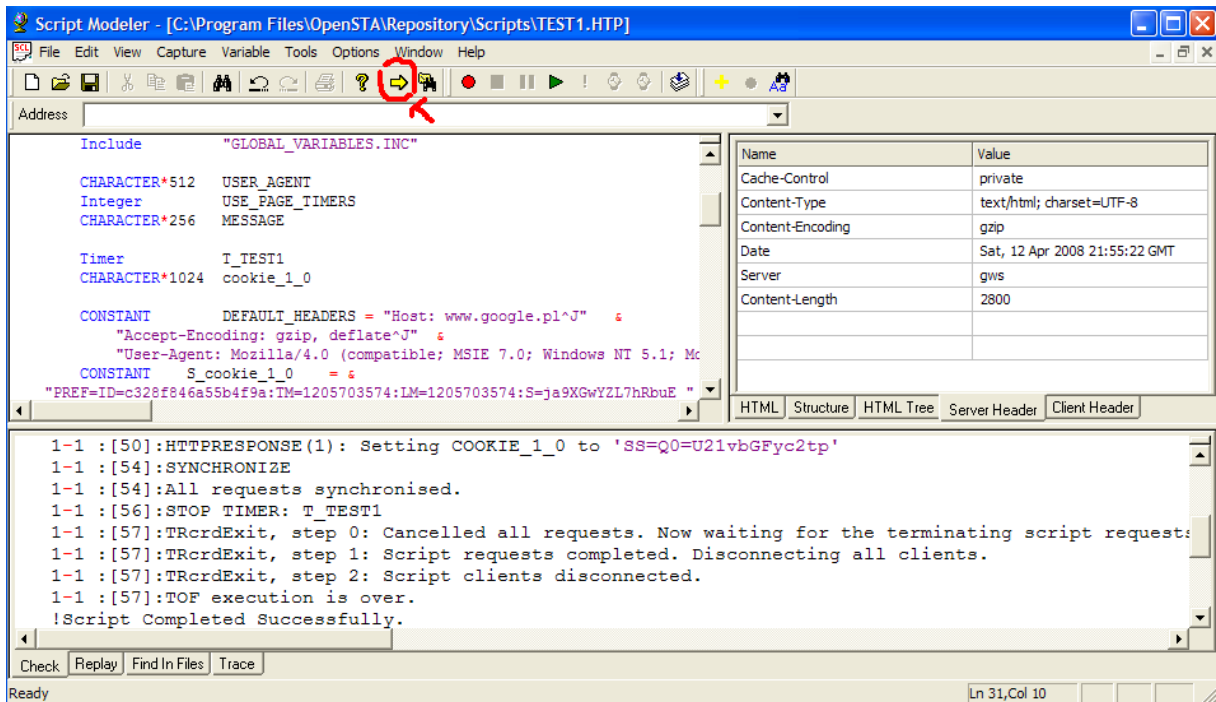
Script Modeler - [C:\Program Files\OpenSTA\Repository\Scripts\TEST1.HTP]

File Edit View Capture Variable Tools Options Window Help

Address

Include "GLOBAL_VARIABLES.INC"

CHARACTER*512 USER_AGENT
Integer USE_PAGE_TIMERS
CHARACTER*256 MESSAGE

Timer T_TEST1
CHARACTER*1024 cookie_1_0

CONSTANT DEFAULT_HEADERS = "Host: www.google.pl^J" &
"Accept-Encoding: gzip, deflate^J" &
"User-Agent: Mozilla/4.0 (compatible; MSIE 7.0; Windows NT 5.1; Mc
CONSTANT S_cookie_1_0 = &
"PREF=ID=c328f846a55b4f9a:TM=1205703574:LM=1205703574:S=ja9XGwYZL7hRbuE "

| Name | Value |
|---|---|
| Cache-Control | private |
| Content-Type | text/html; charset=UTF-8 |
| Content-Encoding | gzip |
| Date | Sat, 12 Apr 2008 21:55:22 GMT |
| Server | gws |
| Content-Length | 2800 |

HTML Structure HTML Tree Server Header Client Header

1-1 :[50]:HTTPRESPONSE(1): Setting COOKIE_1_0 to 'SS=Q0=U21vbGFyc2tp'
1-1 :[54]:SYNCHRONIZE
1-1 :[54]:All requests synchronised.
1-1 :[56]:STOP TIMER: T_TEST1
1-1 :[57]:TRcrdExit, step 0: Cancelled all requests. Now waiting for the terminating script requests
1-1 :[57]:TRcrdExit, step 1: Script requests completed. Disconnecting all clients.
1-1 :[57]:TRcrdExit, step 2: Script clients disconnected.
1-1 :[57]:TOF execution is over.
!Script Completed Successfully.

Check Replay Find In Files Trace

Ready Ln 31,Col 10